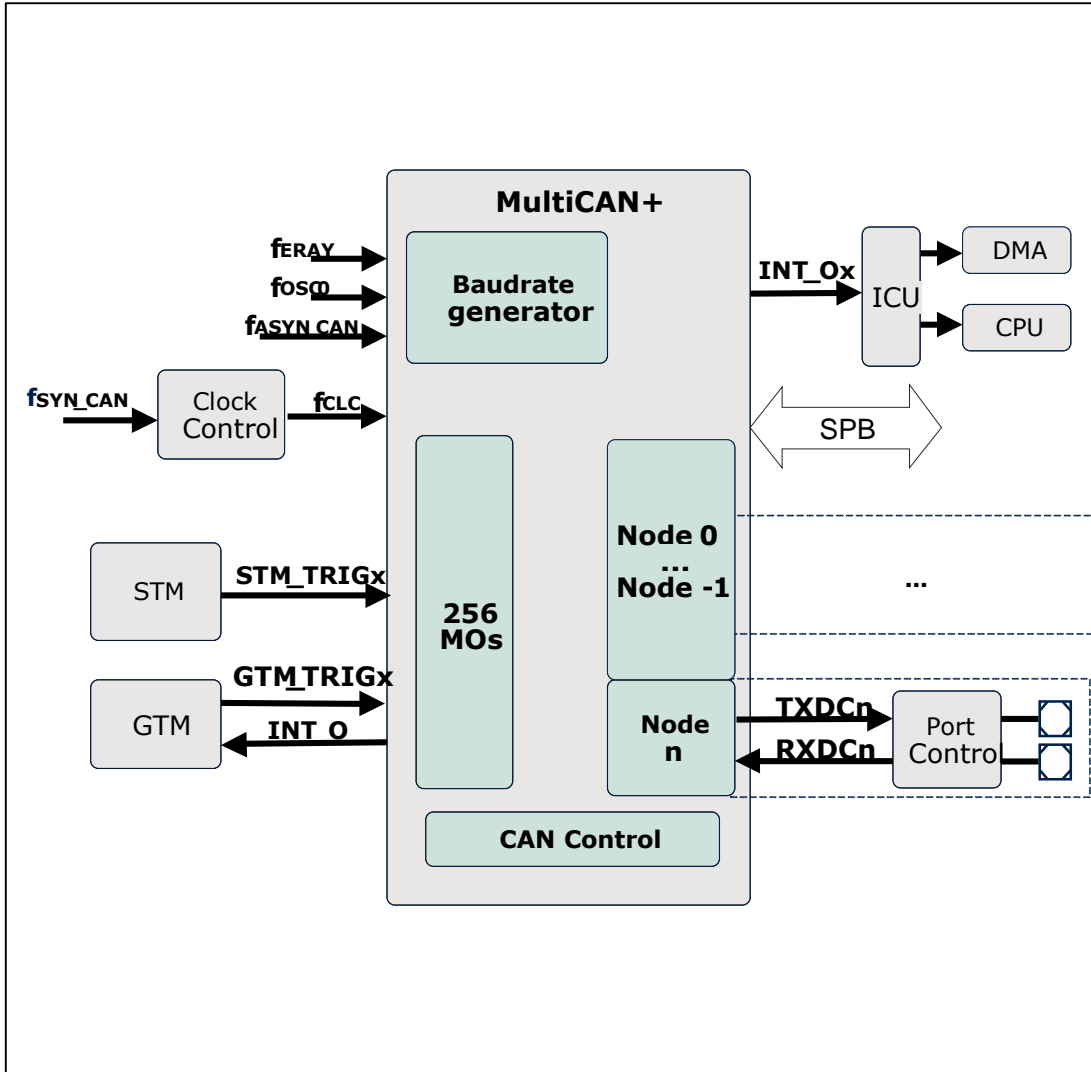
MultiCAN+

$f_{ERAY}$

$f_{OSC0}$

$f_{ASYN\_CAN}$

Baudrate generator

INT_Ox

ICU

DMA

CPU

$f_{SYN\_CAN}$

Clock Control

$f_{CLC}$

SPB

Node 0
...
Node -1

...

STM

STM_TRIGx

256 MOs

GTM_TRIGx

GTM

INT_O

Node n

TXDCn

RXDCn

Port Control

CAN Control